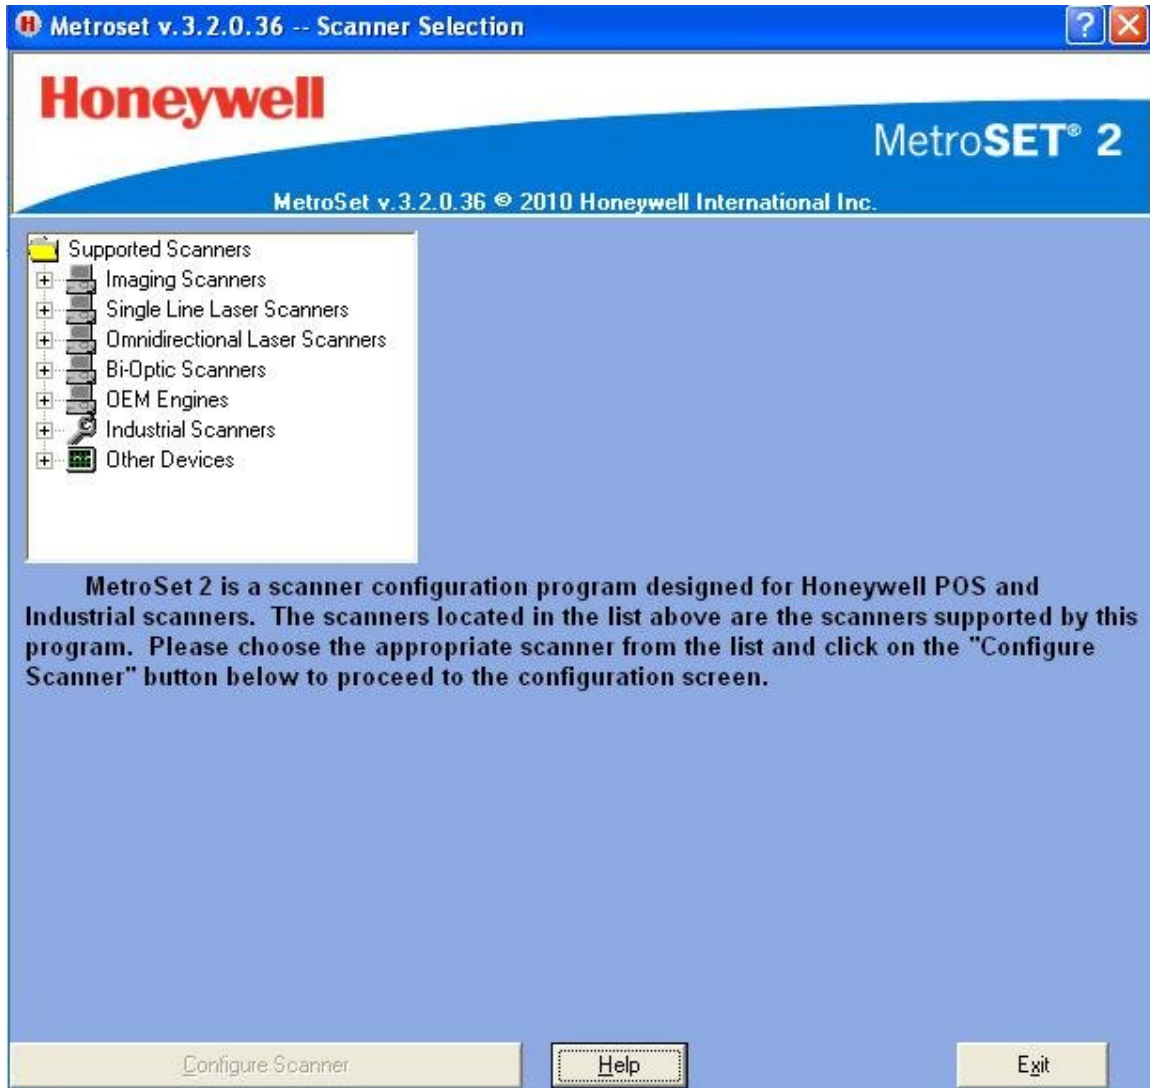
Metroset v.3.2.0.36 -- Scanner Selection

Honeywell

MetroSET® 2

MetroSet v.3.2.0.36 © 2010 Honeywell International Inc.

Supported Scanners
Imaging Scanners
Single Line Laser Scanners
Omnidirectional Laser Scanners
Bi-Optic Scanners
OEM Engines
Industrial Scanners
Other Devices

MetroSet 2 is a scanner configuration program designed for Honeywell POS and Industrial scanners. The scanners located in the list above are the scanners supported by this program. Please choose the appropriate scanner from the list and click on the "Configure Scanner" button below to proceed to the configuration screen.

Configure Scanner

Help

Exit